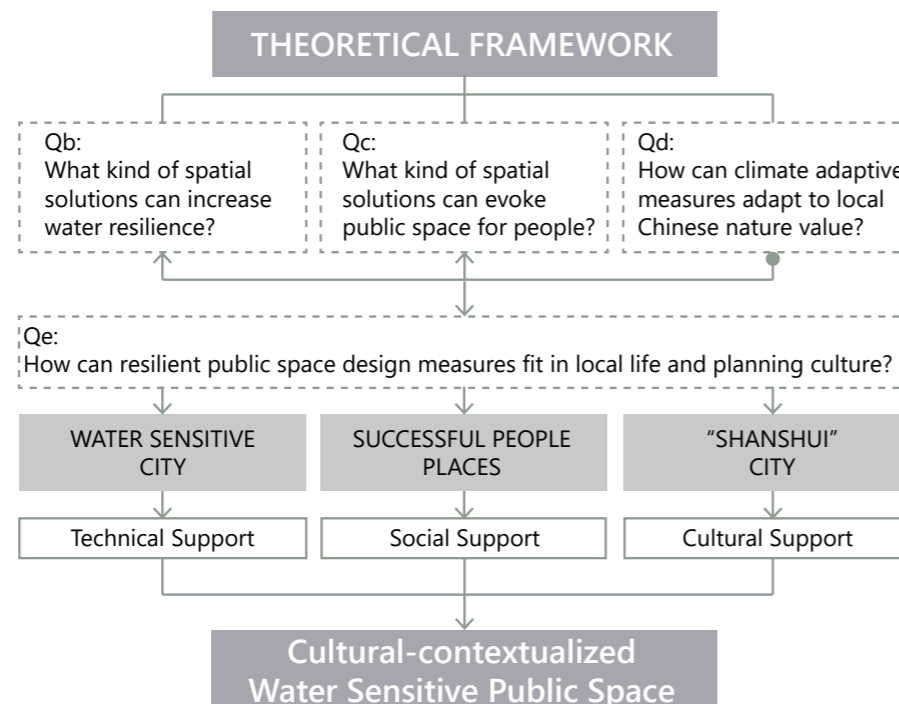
THEORETICAL FRAMEWORK

Qb:
What kind of spatial solutions can increase water resilience?

Qc:
What kind of spatial solutions can evoke public space for people?

Qd:
How can climate adaptive measures adapt to local Chinese nature value?

Qe:
How can resilient public space design measures fit in local life and planning culture?

WATER SENSITIVE CITY

SUCCESSFUL PEOPLE PLACES

"SHANSHUI" CITY

Technical Support

Social Support

Cultural Support

Cultural-contextualized Water Sensitive Public Space